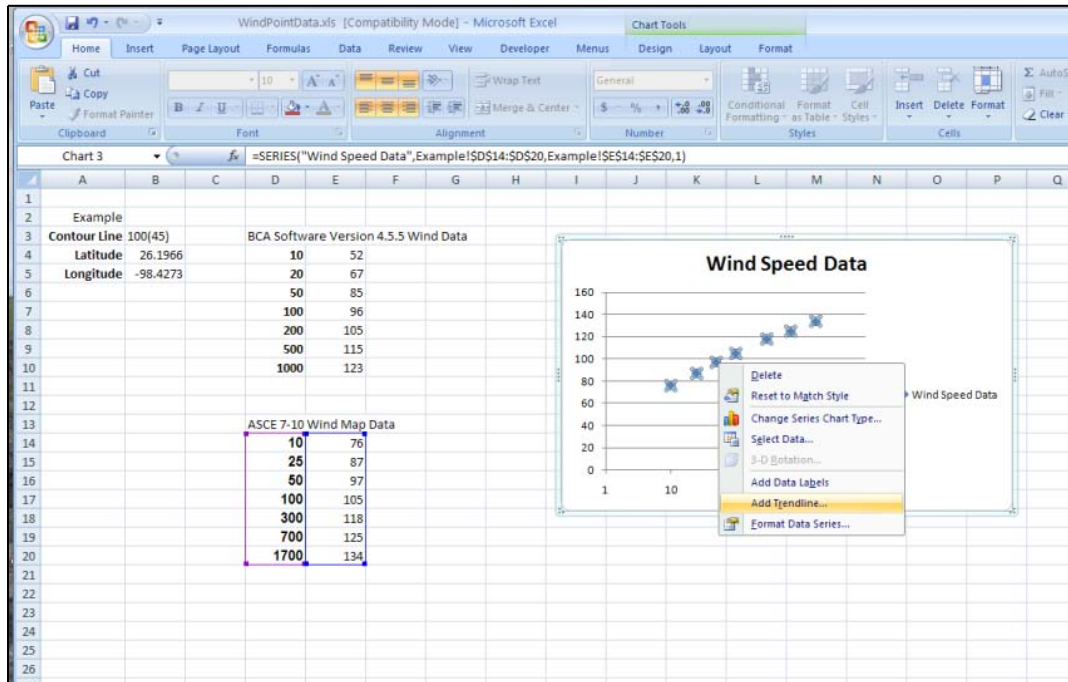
WindPointData.xls [Compatibility Mode] - Microsoft Excel

Chart Tools

Home Insert Page Layout Formulas Data Review View Developer Menus Design Layout Format

Cut
Copy
Paste
Format Painter
Clipboard

10
Font

Wrap Text
Merge & Center
Alignment

General
$ % ,
Number

Conditional Formatting
Format as Table
Cell Styles
Styles

Insert Delete Format
Cells

AutoS
Fill
Clear

Chart 3
$f_x$ =SERIES("Wind Speed Data",Example!$D$14:$D$20,Example!$E$14:$E$20,1)

| | A | B | C | D | E | F | G | H | I | J | K | L | M | N | O | P | Q |
|---|---|---|---|---|---|---|---|---|---|---|---|---|---|---|---|---|---|
| 1 | | | | | | | | | | | | | | | | | |
| 2 | Example | | | | | | | | | | | | | | | | |
| 3 | Contour Line | 100(45) | | BCA Software Version 4.5.5 Wind Data | | | | | | | | | | | | | |
| 4 | Latitude | 26.1966 | | 10 | 52 | | | | | | | | | | | | |
| 5 | Longitude | -98.4273 | | 20 | 67 | | | | | | | | | | | | |
| 6 | | | | 50 | 85 | | | | | | | | | | | | |
| 7 | | | | 100 | 96 | | | | | | | | | | | | |
| 8 | | | | 200 | 105 | | | | | | | | | | | | |
| 9 | | | | 500 | 115 | | | | | | | | | | | | |
| 10 | | | | 1000 | 123 | | | | | | | | | | | | |
| 11 | | | | | | | | | | | | | | | | | |
| 12 | | | | | | | | | | | | | | | | | |
| 13 | | | | ASCE 7-10 Wind Map Data | | | | | | | | | | | | | |
| 14 | | | | 10 | 76 | | | | | | | | | | | | |
| 15 | | | | 25 | 87 | | | | | | | | | | | | |
| 16 | | | | 50 | 97 | | | | | | | | | | | | |
| 17 | | | | 100 | 105 | | | | | | | | | | | | |
| 18 | | | | 300 | 118 | | | | | | | | | | | | |
| 19 | | | | 700 | 125 | | | | | | | | | | | | |
| 20 | | | | 1700 | 134 | | | | | | | | | | | | |
| 21 | | | | | | | | | | | | | | | | | |
| 22 | | | | | | | | | | | | | | | | | |
| 23 | | | | | | | | | | | | | | | | | |
| 24 | | | | | | | | | | | | | | | | | |
| 25 | | | | | | | | | | | | | | | | | |
| 26 | | | | | | | | | | | | | | | | | |

Wind Speed Data

160
140
120
100
80
60
40
20
0
1
10

Wind Speed Data

Delete
Reset to Match Style
Change Series Chart Type...
Select Data...
3-D Rotation...
Add Data Labels
Add Trendline...
Format Data Series...